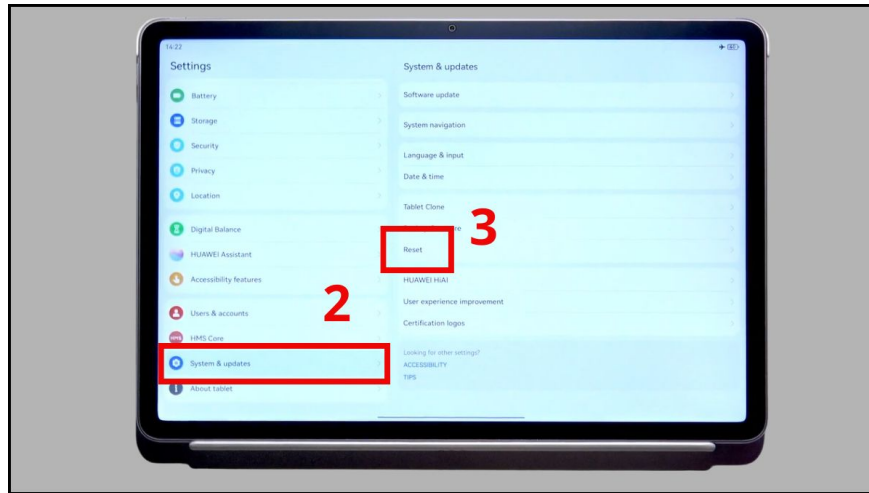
14:22

Settings

Battery
Storage
Security
Privacy
Location
Digital Balance
HUAWEI Assistant
Accessibility features
Users & accounts
HMS Core
System & updates
About tablet

System & updates

Software update
System navigation
Language & input
Date & time
Tablet Clone
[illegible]re
Reset
HUAWEI HiAI
User experience improvement
Certification logos

Looking for other settings?
ACCESSIBILITY
TIPS

2
3